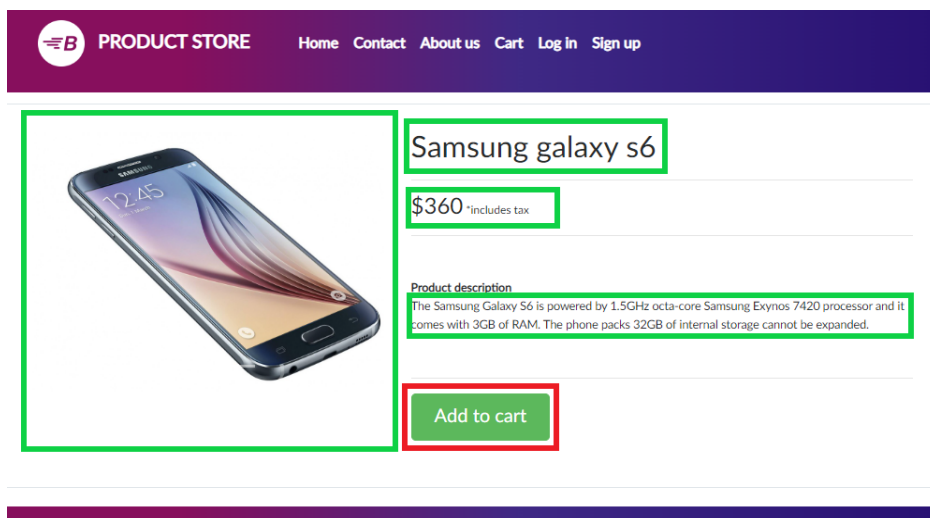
B PRODUCT STORE Home Contact About us Cart Log in Sign up

SAMSUNG

12:45

Samsung galaxy s6

$360 *includes tax

Product description

The Samsung Galaxy S6 is powered by 1.5GHz octa-core Samsung Exynos 7420 processor and it comes with 3GB of RAM. The phone packs 32GB of internal storage cannot be expanded.

Add to cart